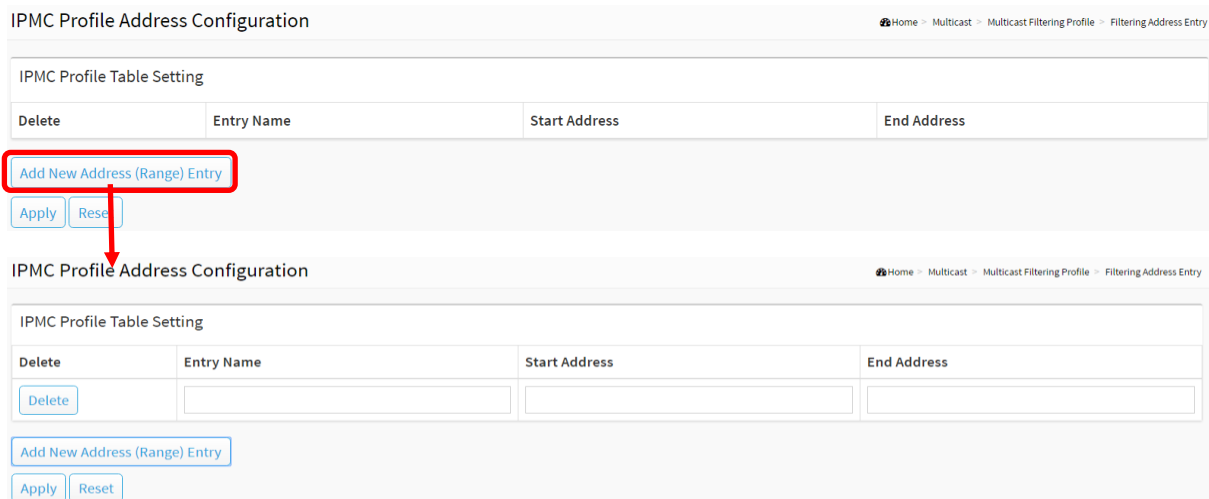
IPMC Profile Address Configuration

Home > Multicast > Multicast Filtering Profile > Filtering Address Entry

IPMC Profile Table Setting

| Delete | Entry Name | Start Address | End Address |
|---|---|---|---|

Add New Address (Range) Entry

Apply Reset

IPMC Profile Address Configuration

Home > Multicast > Multicast Filtering Profile > Filtering Address Entry

IPMC Profile Table Setting

| Delete | Entry Name | Start Address | End Address |
|---|---|---|---|
| Delete | | | |

Add New Address (Range) Entry

Apply Reset